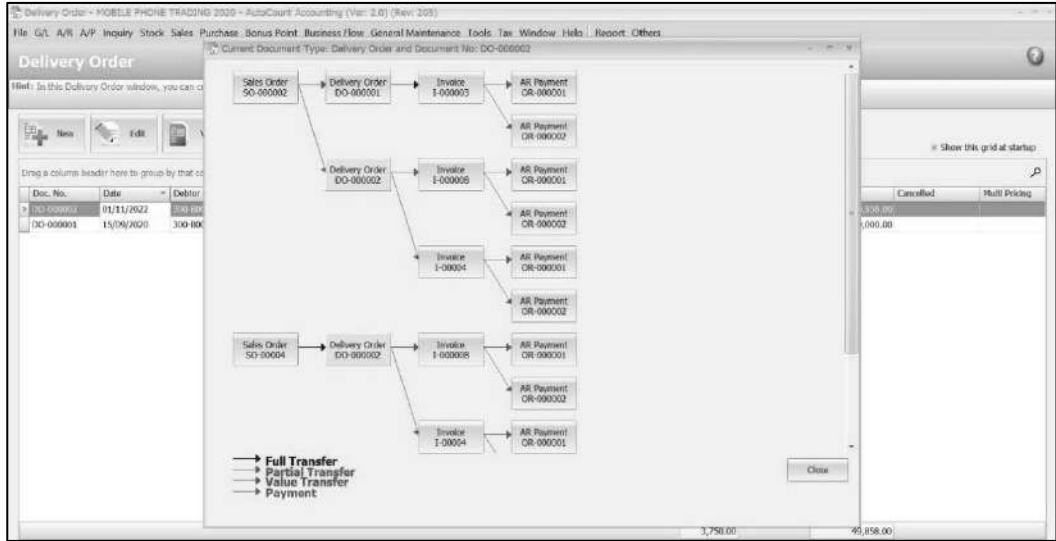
Delivery Order - MOBILE PHONE TRADING 2020 - AutoCount Accounting (Ver: 2.0) (Rev: 205)

File G/L A/R A/P Inquiry Stock Sales Purchase Bonus Point Business Flow General Maintenance Tools Tax Window Help Report Others

Delivery Order

Hint: In this Delivery Order window, you can c

New Edit

Drag a column header here to group by that co

Show this grid at startup

| Doc. No. | Date | Debtor | | Cancelled | Multi Pricing |
|---|---|---|---|---|---|
| DO-000002 | 01/11/2022 | 300-B00 | 3,858.00 | | |
| DO-000001 | 15/09/2020 | 300-B00 | 3,000.00 | | |

Current Document Type: Delivery Order and Document No: DO-000002

Sales Order SO-000002

Delivery Order DO-000001

Invoice I-000003

AR Payment OR-000001

AR Payment OR-000002

Delivery Order DO-000002

Invoice I-000008

AR Payment OR-000001

AR Payment OR-000002

Invoice I-00004

AR Payment OR-000001

AR Payment OR-000002

Sales Order SO-00004

Delivery Order DO-000002

Invoice I-000008

AR Payment OR-000001

AR Payment OR-000002

Invoice I-00004

AR Payment OR-000001

Full Transfer
Partial Transfer
Value Transfer
Payment

Close

3,750.00

49,858.00